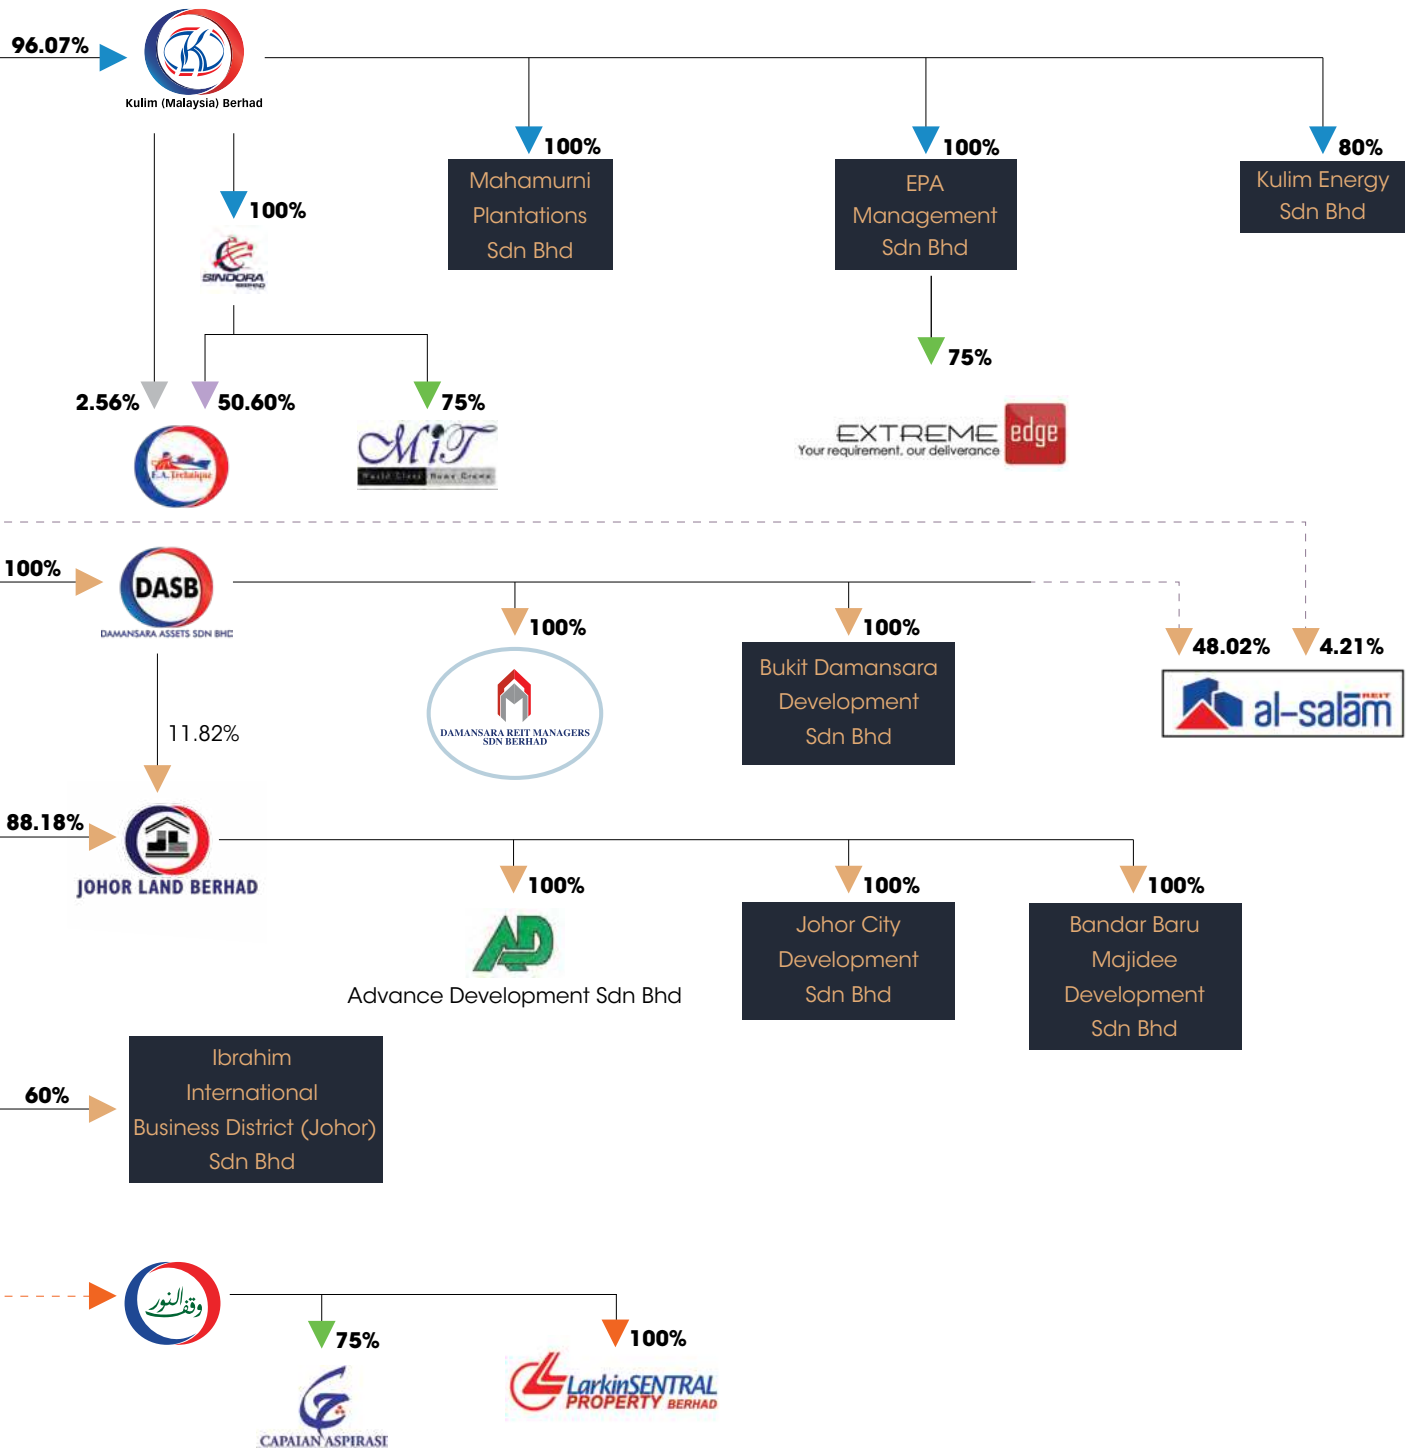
96.07%

Kulim (Malaysia) Berhad

100%

Mahamurni Plantations Sdn Bhd

100%

EPA Management Sdn Bhd

80%

Kulim Energy Sdn Bhd

100%

SINDORA

75%

2.56%

50.60%

75%

E.A.Technique

MiT

EXTREME edge
Your requirement, our deliverance

100%

DASB
DAMANSARA ASSETS SDN BHD

100%

DAMANSARA REIT MANAGERS SDN BERHAD

100%

Bukit Damansara Development Sdn Bhd

48.02%

4.21%

al-salām REIT

11.82%

88.18%

JOHOR LAND BERHAD

100%

Advance Development Sdn Bhd

100%

Johor City Development Sdn Bhd

100%

Bandar Baru Majidee Development Sdn Bhd

60%

Ibrahim International Business District (Johor) Sdn Bhd

وقف النور

75%

CAPAIAN ASPIRASI

100%

LarkinSENTRAL PROPERTY BERHAD